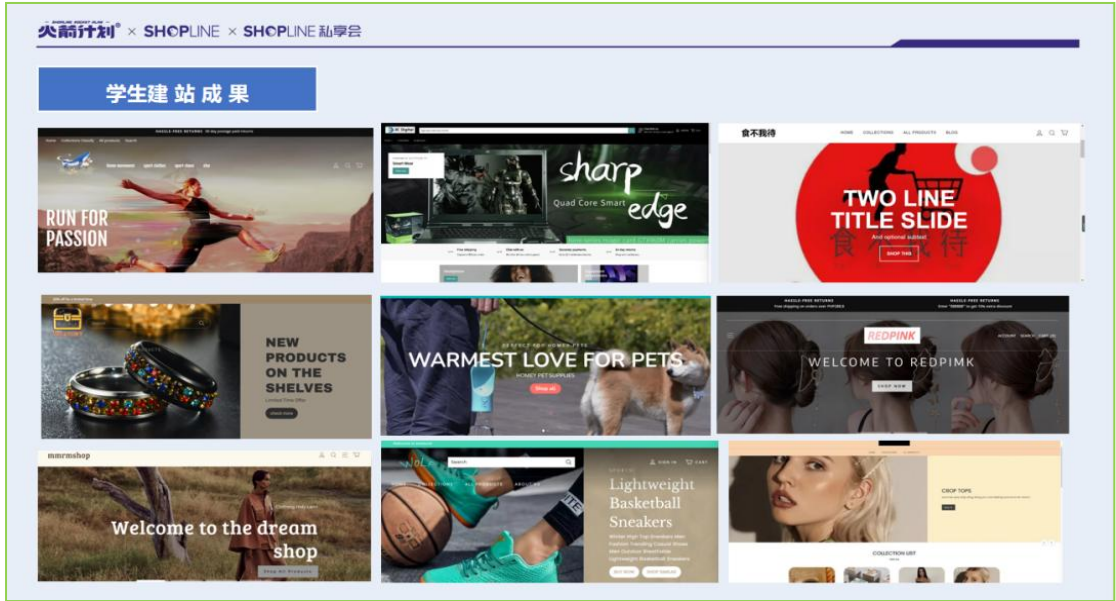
尖箭计划® × SHOPLINE × SHOPLINE 私享会

学生建站成果

HASSLE-FREE RETURNS

RUN FOR PASSION

sharp edge
Quad Core Smart

食不我待
HOME COLLECTIONS ALL PRODUCTS BLOG

TWO LINE TITLE SLIDE
And optional subtext
SHOP THIS

NEW PRODUCTS ON THE SHELVES
Limited Time Offer
Learn more

WARMEST LOVE FOR PETS
HOMEY PET SUPPLIES
Shop all

HASSLE-FREE RETURNS
HASSLE-FREE RETURNS
REDPINK
WELCOME TO REDPIMK
SHOP NOW

mmrmshop
Welcome to the dream shop

Search
SIGN IN CART
Lightweight Basketball Sneakers
BUY NOW SHOP SIMILAR

CROP TOPS
COLLECTION LIST